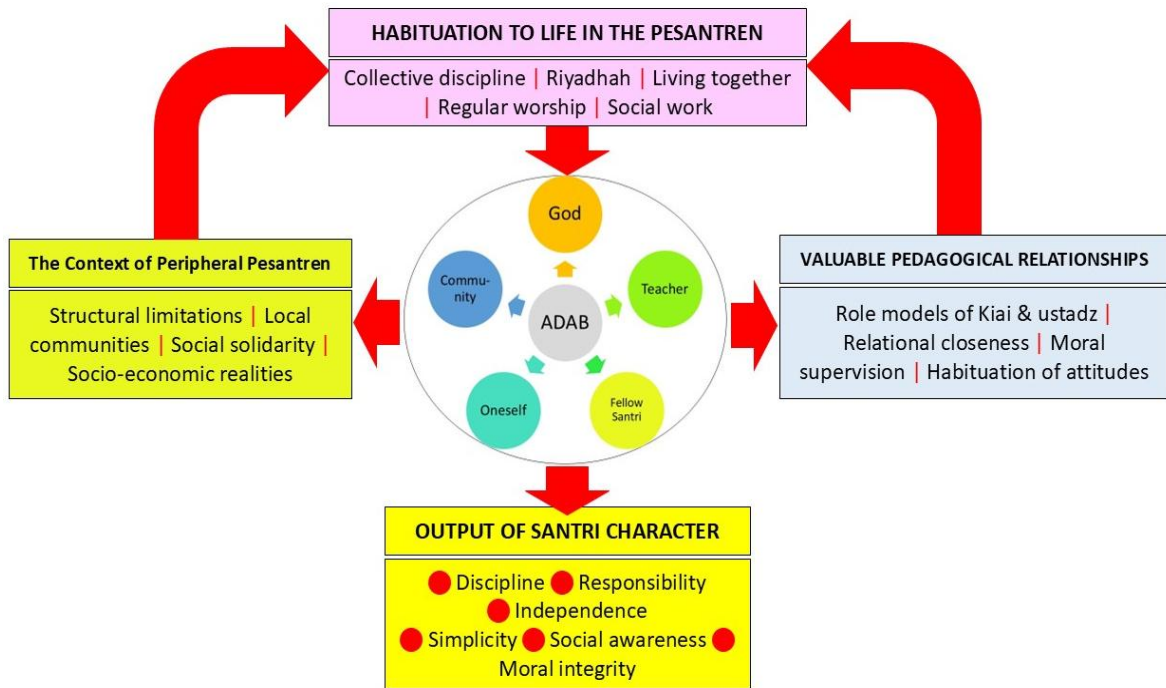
HABITUATION TO LIFE IN THE PESANTREN

Collective discipline | Riyadhah | Living together | Regular worship | Social work

God

Community

Teacher

ADAB

Oneself

Fellow Santri

The Context of Peripheral Pesantren

Structural limitations | Local communities | Social solidarity | Socio-economic realities

VALUABLE PEDAGOGICAL RELATIONSHIPS

Role models of Kiai & ustadz | Relational closeness | Moral supervision | Habituation of attitudes

OUTPUT OF SANTRI CHARACTER

Discipline Responsibility Independence Simplicity Social awareness Moral integrity